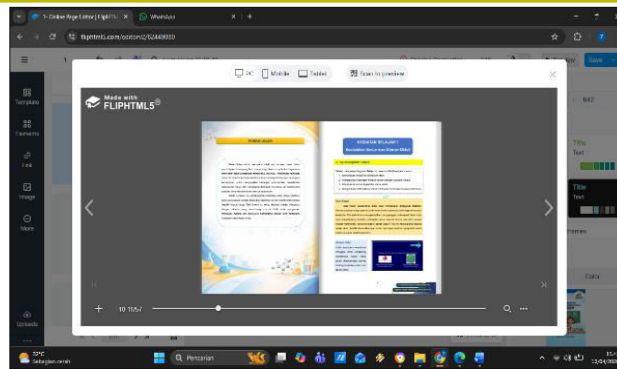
1 - Online Page Editor | FlipHTML5
WhatsApp
fliphtml5.com/editor/2/52449000
PC
Mobile
Tablet
Scan to preview
Made with
FLIPHTML5
Template
Elements
Link
Image
More
Uploads
KEGIATAN BELAJAR 1
10 15/57
Title
Text
Title
Text
Frames
Color
Save
32°C
Sebagian cerah
Pencarian
15/04/2024